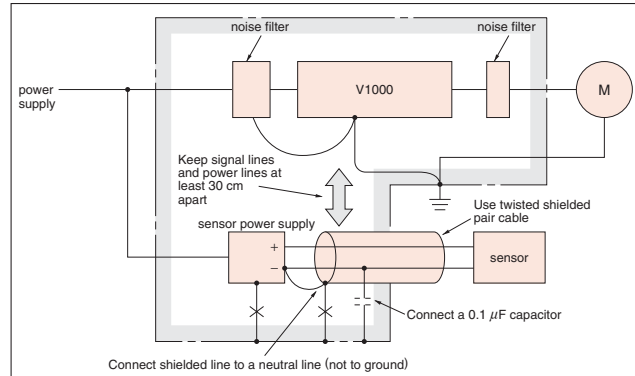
noise filter

noise filter

power supply

V1000

M

Keep signal lines and power lines at least 30 cm apart

sensor power supply

Use twisted shielded pair cable

+

−

sensor

Connect a 0.1 $\mu$F capacitor

Connect shielded line to a neutral line (not to ground)